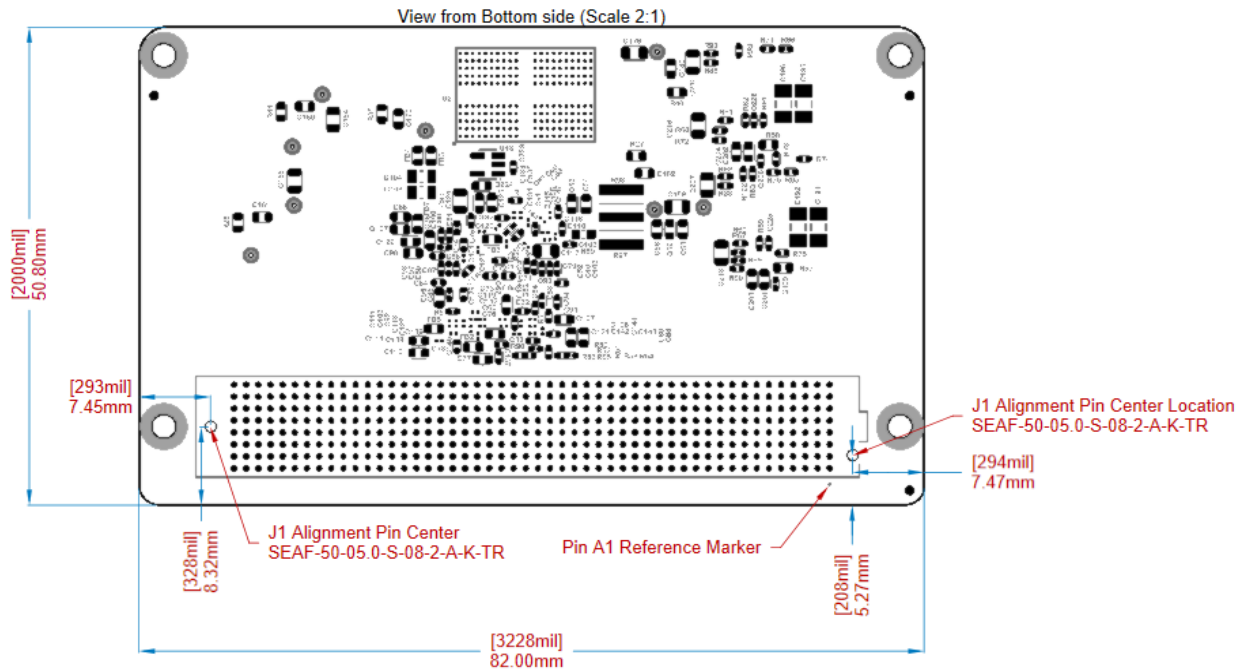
View from Bottom side (Scale 2:1)

[2000mil]
50.80mm

[293mil]
7.45mm

J1 Alignment Pin Center Location
SEAF-50-05.0-S-08-2-A-K-TR

[294mil]
7.47mm

[328mil]
8.32mm

J1 Alignment Pin Center
SEAF-50-05.0-S-08-2-A-K-TR

Pin A1 Reference Marker

[208mil]
5.27mm

[3228mil]
82.00mm